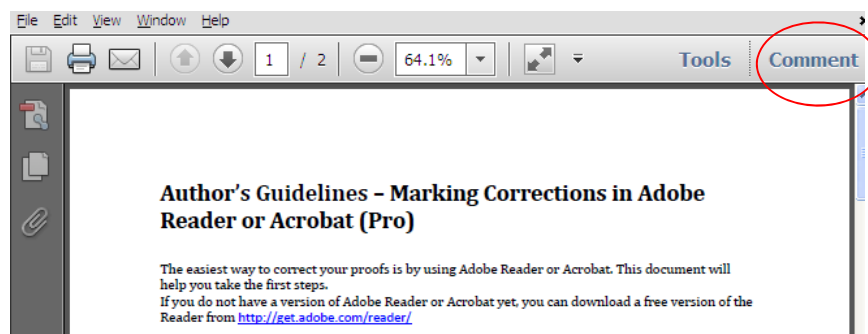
File Edit View Window Help

1 / 2 64.1% Tools Comment

Author's Guidelines – Marking Corrections in Adobe Reader or Acrobat (Pro)

The easiest way to correct your proofs is by using Adobe Reader or Acrobat. This document will help you take the first steps.
If you do not have a version of Adobe Reader or Acrobat yet, you can download a free version of the Reader from http://get.adobe.com/reader/